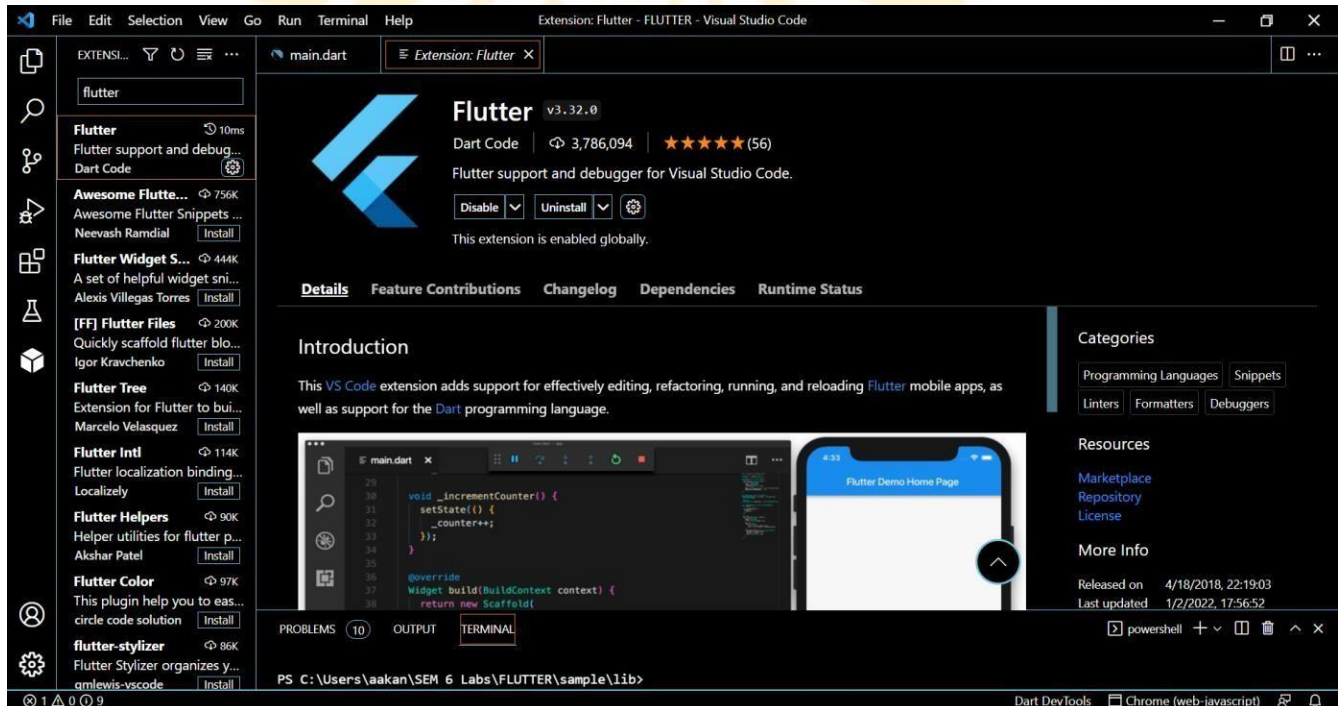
File Edit Selection View Go Run Terminal Help
Extension: Flutter - FLUTTER - Visual Studio Code

EXTENSI...
flutter

Flutter 10ms
Flutter support and debug...
Dart Code

Awesome Flutte... 756K
Awesome Flutter Snippets ...
Neevash Ramdial Install

Flutter Widget S... 444K
A set of helpful widget sni...
Alexis Villegas Torres Install

[FF] Flutter Files 200K
Quickly scaffold flutter blo...
Igor Kravchenko Install

Flutter Tree 140K
Extension for Flutter to bui...
Marcelo Velasquez Install

Flutter Intl 114K
Flutter localization binding...
Localizely Install

Flutter Helpers 90K
Helper utilities for flutter p...
Akshar Patel Install

Flutter Color 97K
This plugin help you to eas...
circle code solution Install

flutter-stylizer 86K
Flutter Stylizer organizes y...
gmlewis-vscode Install

main.dart
Extension: Flutter ×

Flutter v3.32.0
Dart Code | 3,786,094 | ★★★★★ (56)
Flutter support and debugger for Visual Studio Code.
Disable Uninstall
This extension is enabled globally.

Details Feature Contributions Changelog Dependencies Runtime Status

Introduction

This VS Code extension adds support for effectively editing, refactoring, running, and reloading Flutter mobile apps, as well as support for the Dart programming language.

main.dart ×
29
30 void _incrementCounter() {
31 setState(() {
32 _counter++;
33 });
34 }
35
36 @override
37 Widget build(BuildContext context) {
38 return new Scaffold(

4:33
Flutter Demo Home Page

Categories
Programming Languages Snippets
Linters Formatters Debuggers

Resources
Marketplace
Repository
License

More Info
Released on 4/18/2018, 22:19:03
Last updated 1/2/2022, 17:56:52

PROBLEMS 10 OUTPUT TERMINAL
powershell + ⌄

PS C:\Users\aakan\SEM 6 Labs\FLUTTER\sample\lib>

⊗ 1 ⚠ 0 ⓘ 9
Dart DevTools Chrome (web-javascript)